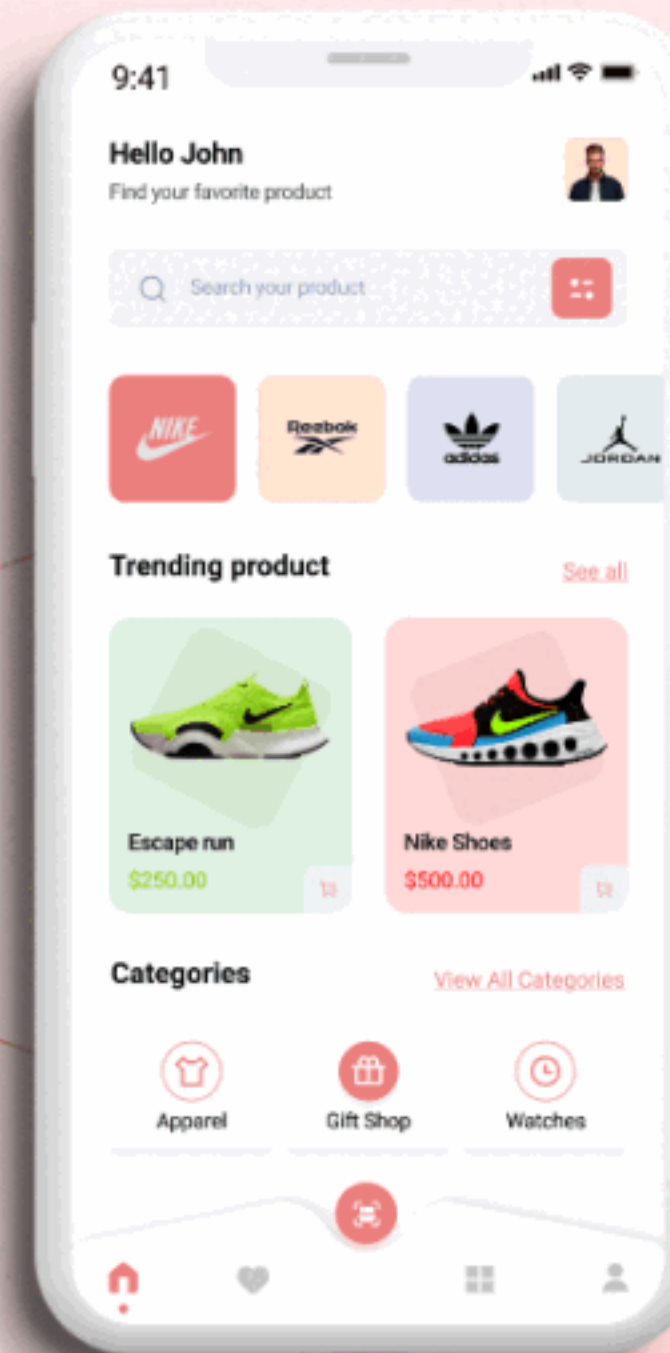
9:41

Hello John
Find your favorite product

Search your product

NIKE
Reebok
adidas
JORDAN

Trending product
See all

Escape run
$250.00

Nike Shoes
$500.00

Categories
View All Categories

Apparel
Gift Shop
Watches